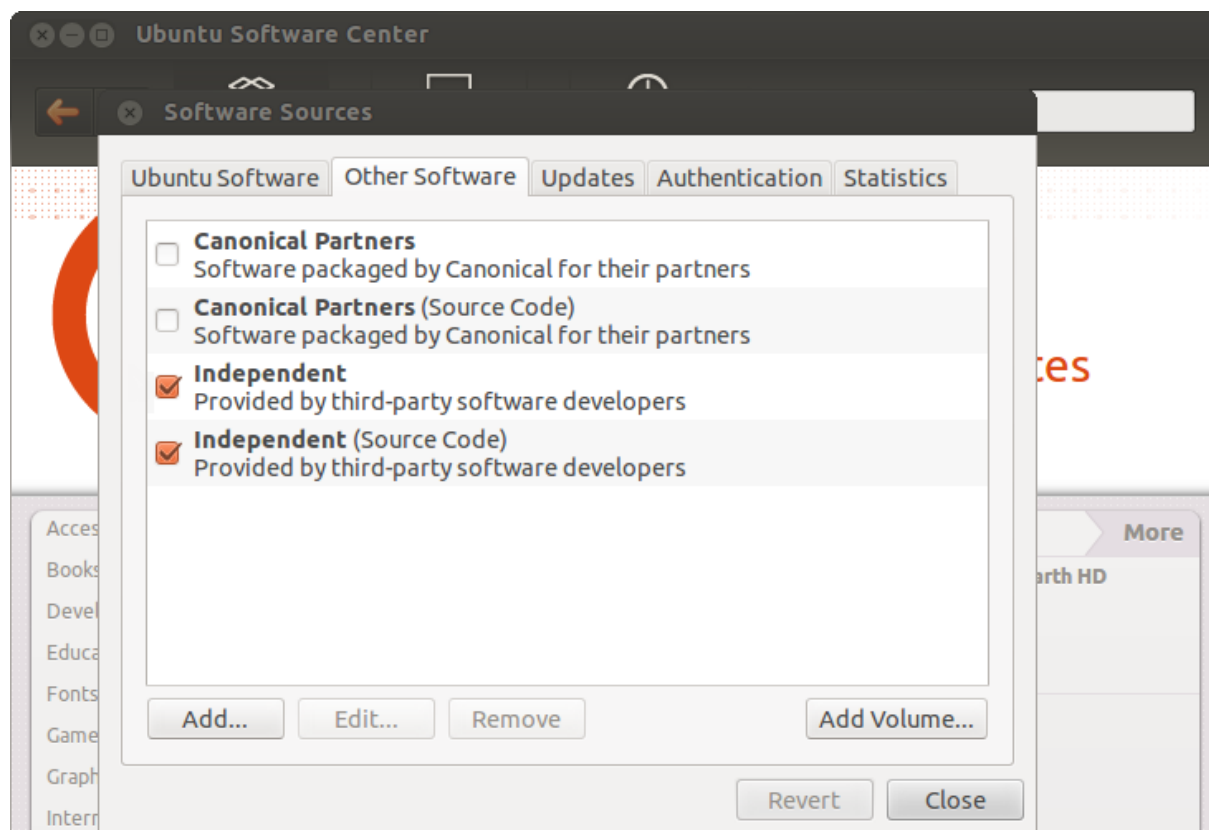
Ubuntu Software Center

Software Sources

Ubuntu Software
Other Software
Updates
Authentication
Statistics

Canonical Partners
Software packaged by Canonical for their partners

Canonical Partners (Source Code)
Software packaged by Canonical for their partners

Independent
Provided by third-party software developers

Independent (Source Code)
Provided by third-party software developers

Add...
Edit...
Remove
Add Volume...

Revert
Close

tes

Acces
Books
Devel
Educa
Fonts
Game
Graph
Intern

More
arth HD